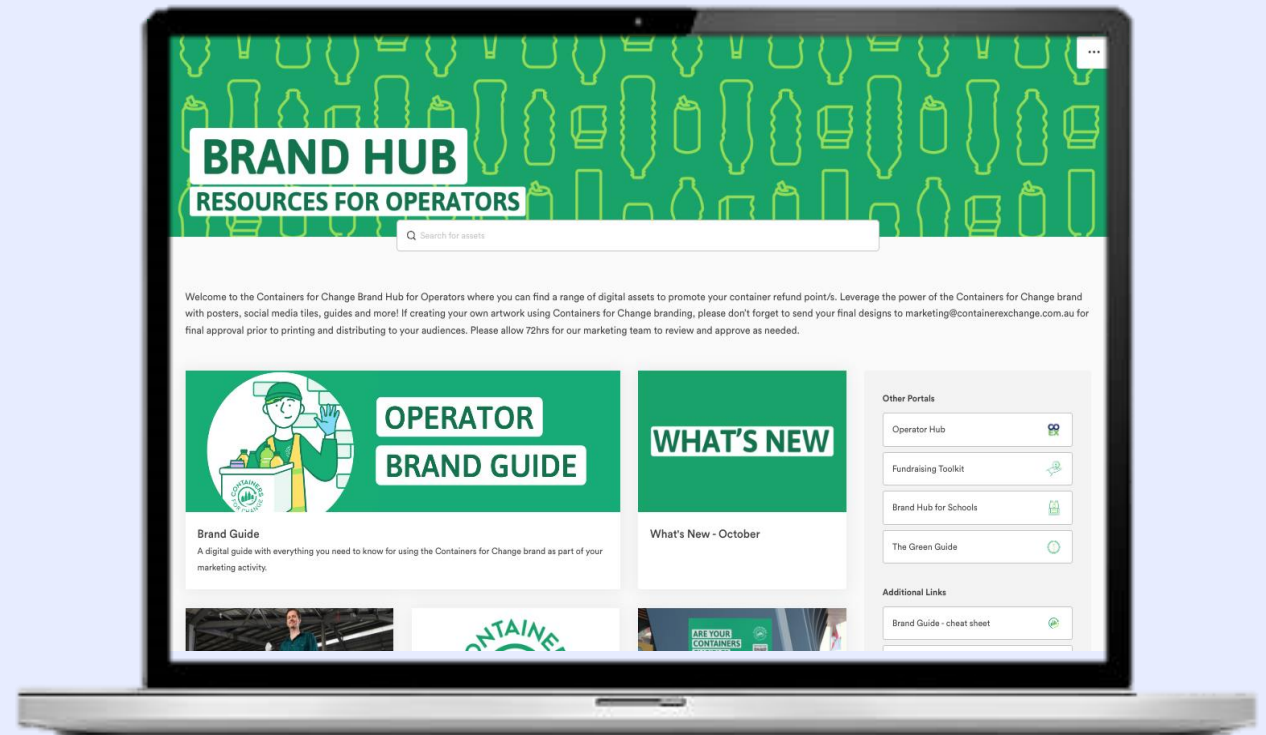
...

BRAND HUB
RESOURCES FOR OPERATORS

Search for assets

Welcome to the Containers for Change Brand Hub for Operators where you can find a range of digital assets to promote your container refund point/s. Leverage the power of the Containers for Change brand with posters, social media tiles, guides and more! If creating your own artwork using Containers for Change branding, please don't forget to send your final designs to marketing@containerexchange.com.au for final approval prior to printing and distributing to your audiences. Please allow 72hrs for our marketing team to review and approve as needed.

CONTAINERS FOR CHANGE

OPERATOR
BRAND GUIDE

Brand Guide
A digital guide with everything you need to know for using the Containers for Change brand as part of your marketing activity.

WHAT'S NEW

What's New - October

Other Portals

Operator Hub

Fundraising Toolkit

Brand Hub for Schools

The Green Guide

Additional Links

Brand Guide - cheat sheet

CONTAINER

ARE YOUR CONTAINERS